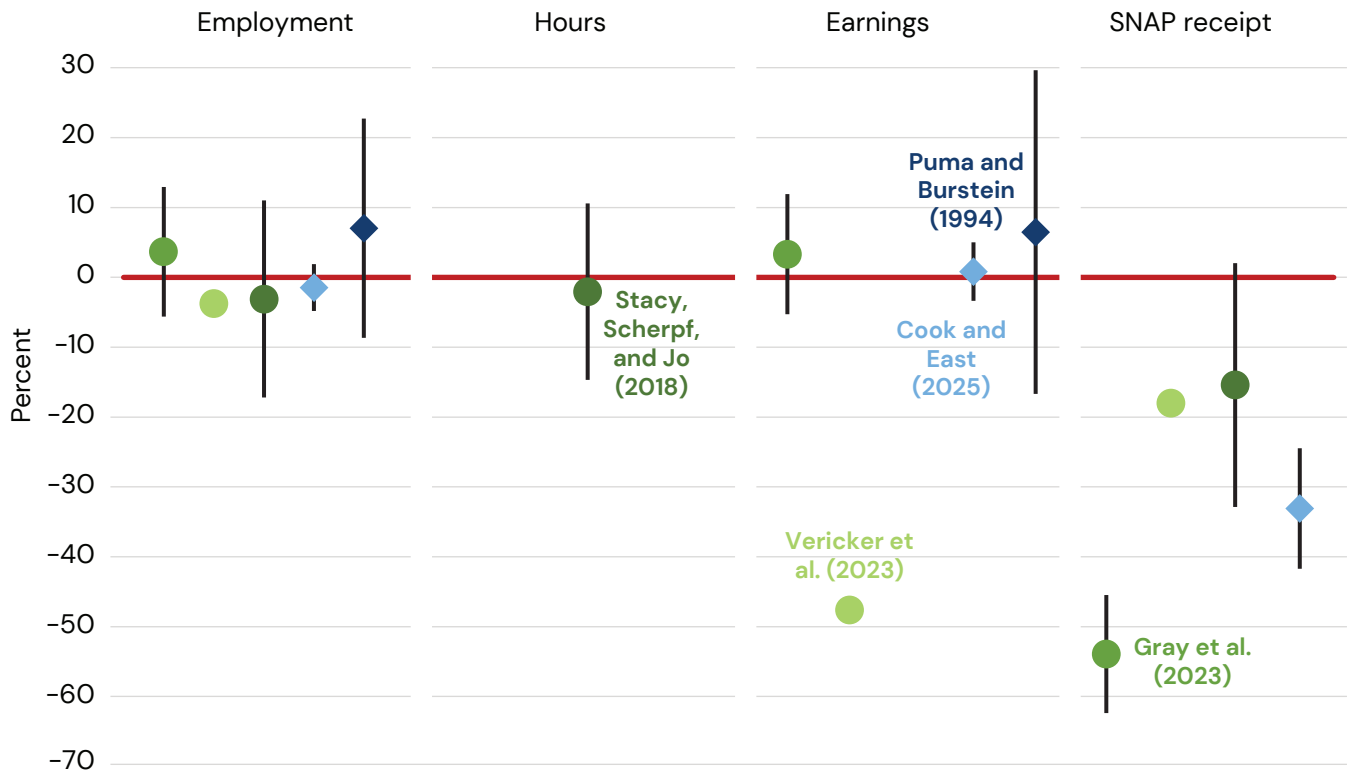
Employment
Hours
Earnings
SNAP receipt

30
20
10
0
-10
-20
-30
-40
-50
-60
-70

Percent

Stacy, Scherpf, and Jo (2018)

Puma and Burstein (1994)

Cook and East (2025)

Vericker et al. (2023)

Gray et al. (2023)